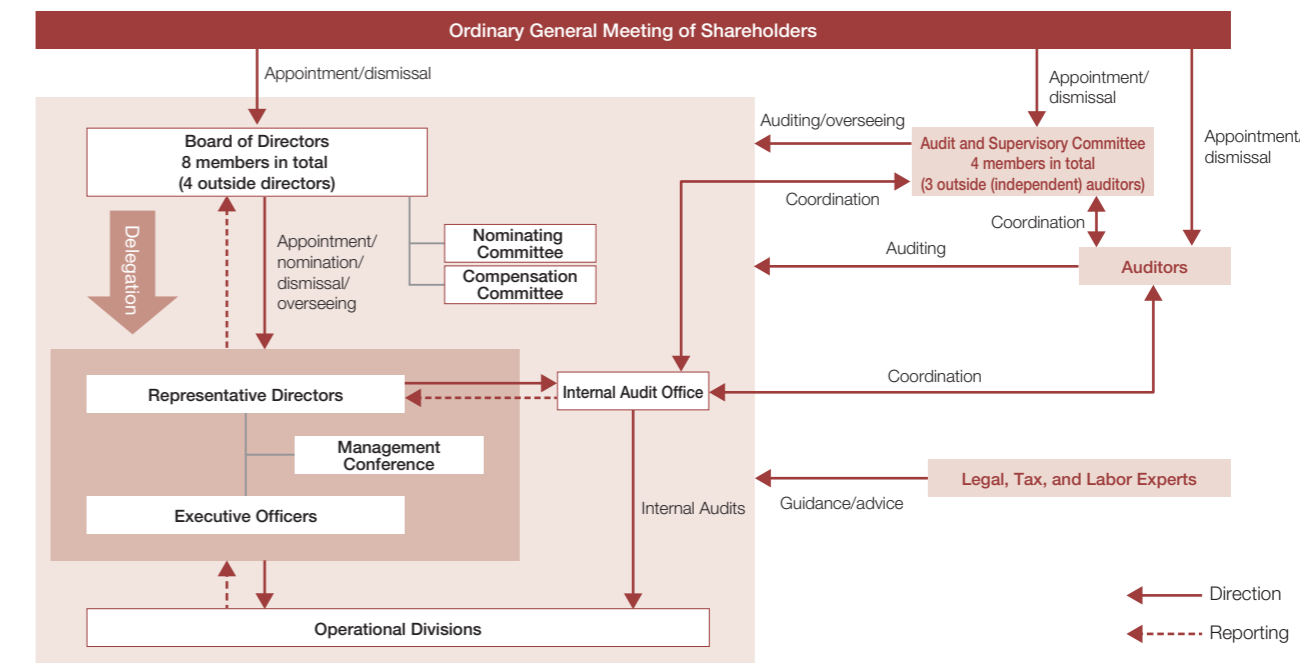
Ordinary General Meeting of Shareholders

Appointment/dismissal

Appointment/ dismissal

Appointment/ dismissal

Auditing/overseeing

Board of Directors
8 members in total
(4 outside directors)

Audit and Supervisory Committee
4 members in total
(3 outside (independent) auditors)

Coordination

Coordination

Delegation

Appointment/ nomination/ dismissal/ overseeing

Nominating Committee

Compensation Committee

Auditing

Auditors

Representative Directors

Internal Audit Office

Coordination

Management Conference

Executive Officers

Internal Audits

Legal, Tax, and Labor Experts

Guidance/advice

Operational Divisions

Direction

Reporting